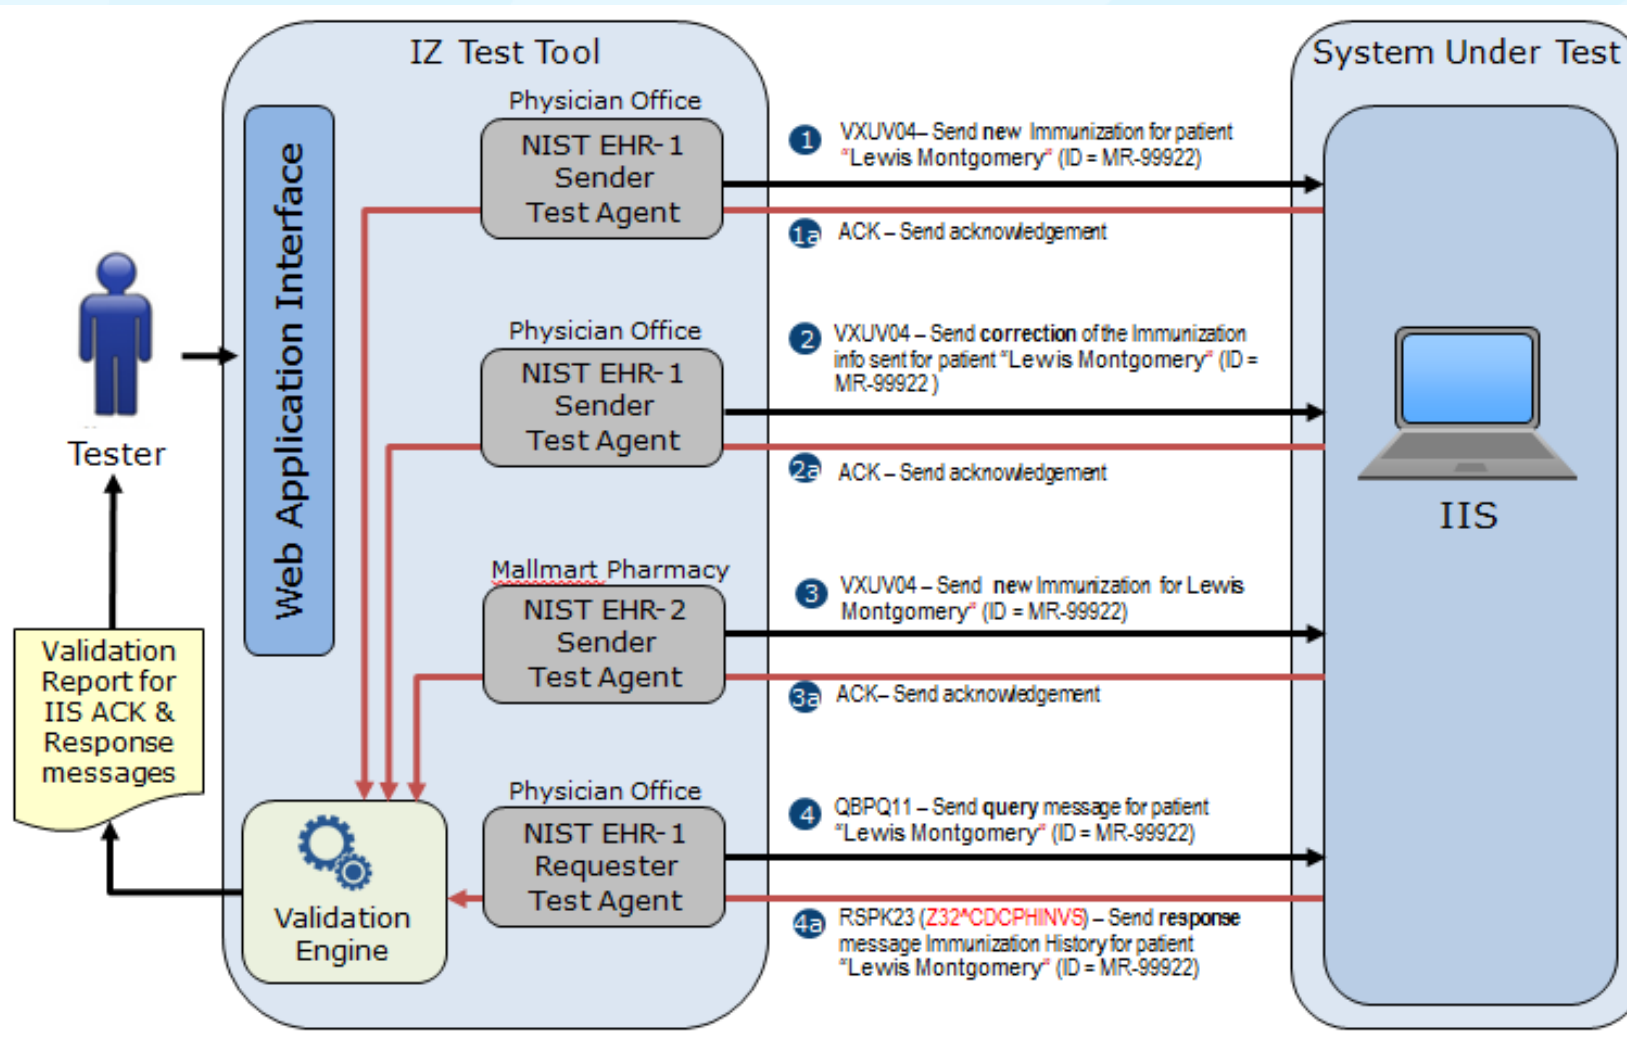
IZ Test Tool

System Under Test

Web Application Interface

Tester

Validation Report for IIS ACK & Response messages

Physician Office
NIST EHR-1 Sender Test Agent

1 VXUV04– Send new Immunization for patient "Lewis Montgomery" (ID = MR-99922)

1a ACK – Send acknowledgement

Physician Office
NIST EHR-1 Sender Test Agent

2 VXUV04 – Send correction of the Immunization info sent for patient "Lewis Montgomery" (ID = MR-99922 )

2a ACK – Send acknowledgement

Mallmart Pharmacy
NIST EHR-2 Sender Test Agent

3 VXUV04 – Send new Immunization for Lewis Montgomery" (ID = MR-99922)

3a ACK– Send acknowledgement

Physician Office
NIST EHR-1 Requester Test Agent

4 QBPQ11 – Send query message for patient "Lewis Montgomery" (ID = MR-99922)

4a RSPK23 (Z32^CDCPHINVS) – Send response message Immunization History for patient "Lewis Montgomery" (ID = MR-99922)

Validation Engine

IIS